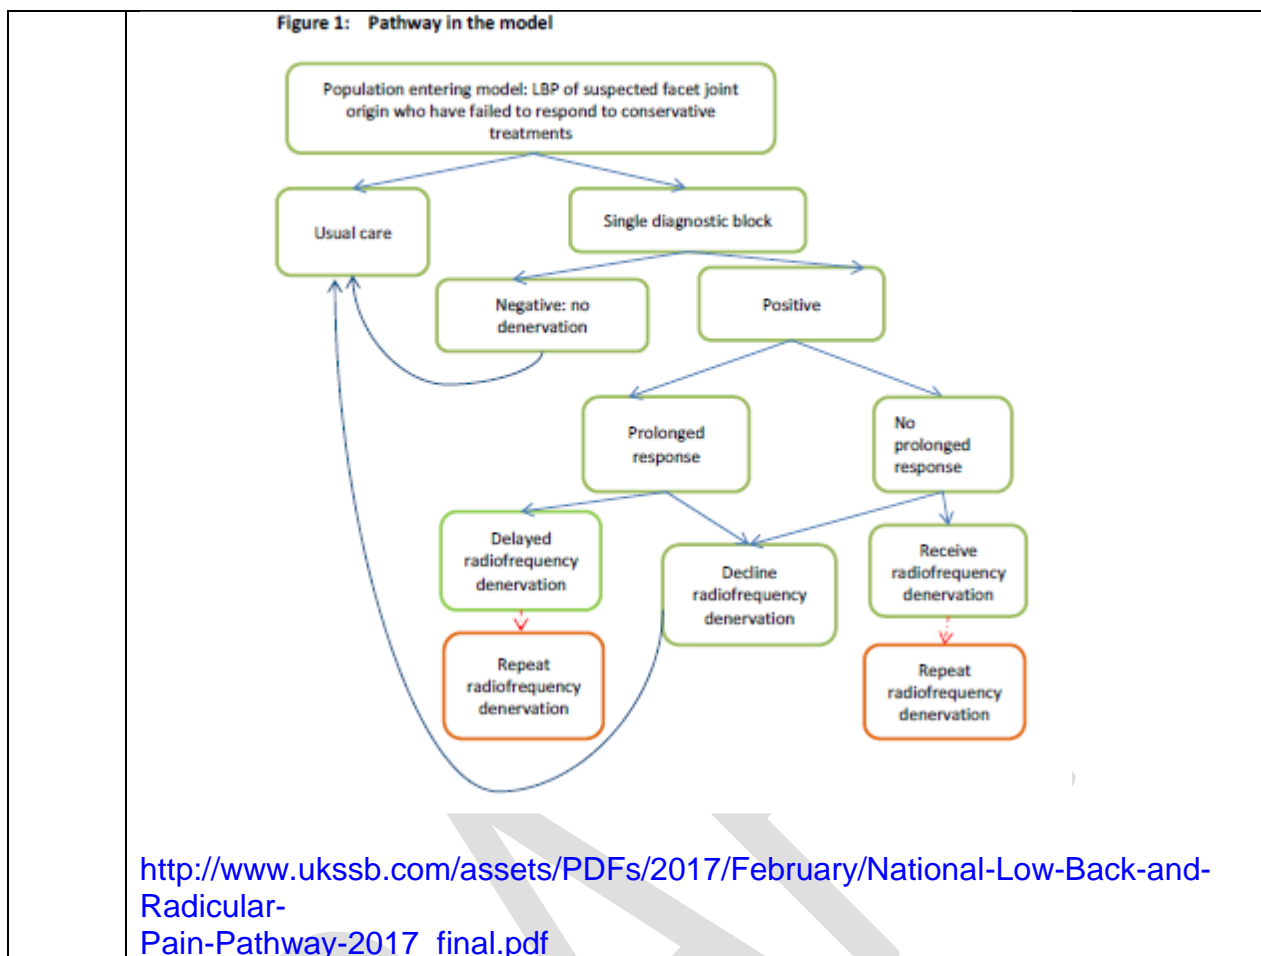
Figure 1: Pathway in the model

Population entering model: LBP of suspected facet joint origin who have failed to respond to conservative treatments

Usual care

Single diagnostic block

Negative: no denervation

Positive

Prolonged response

No prolonged response

Delayed radiofrequency denervation

Decline radiofrequency denervation

Receive radiofrequency denervation

Repeat radiofrequency denervation

Repeat radiofrequency denervation

http://www.ukssb.com/assets/PDFs/2017/February/National-Low-Back-and-Radicular-Pain-Pathway-2017_final.pdf